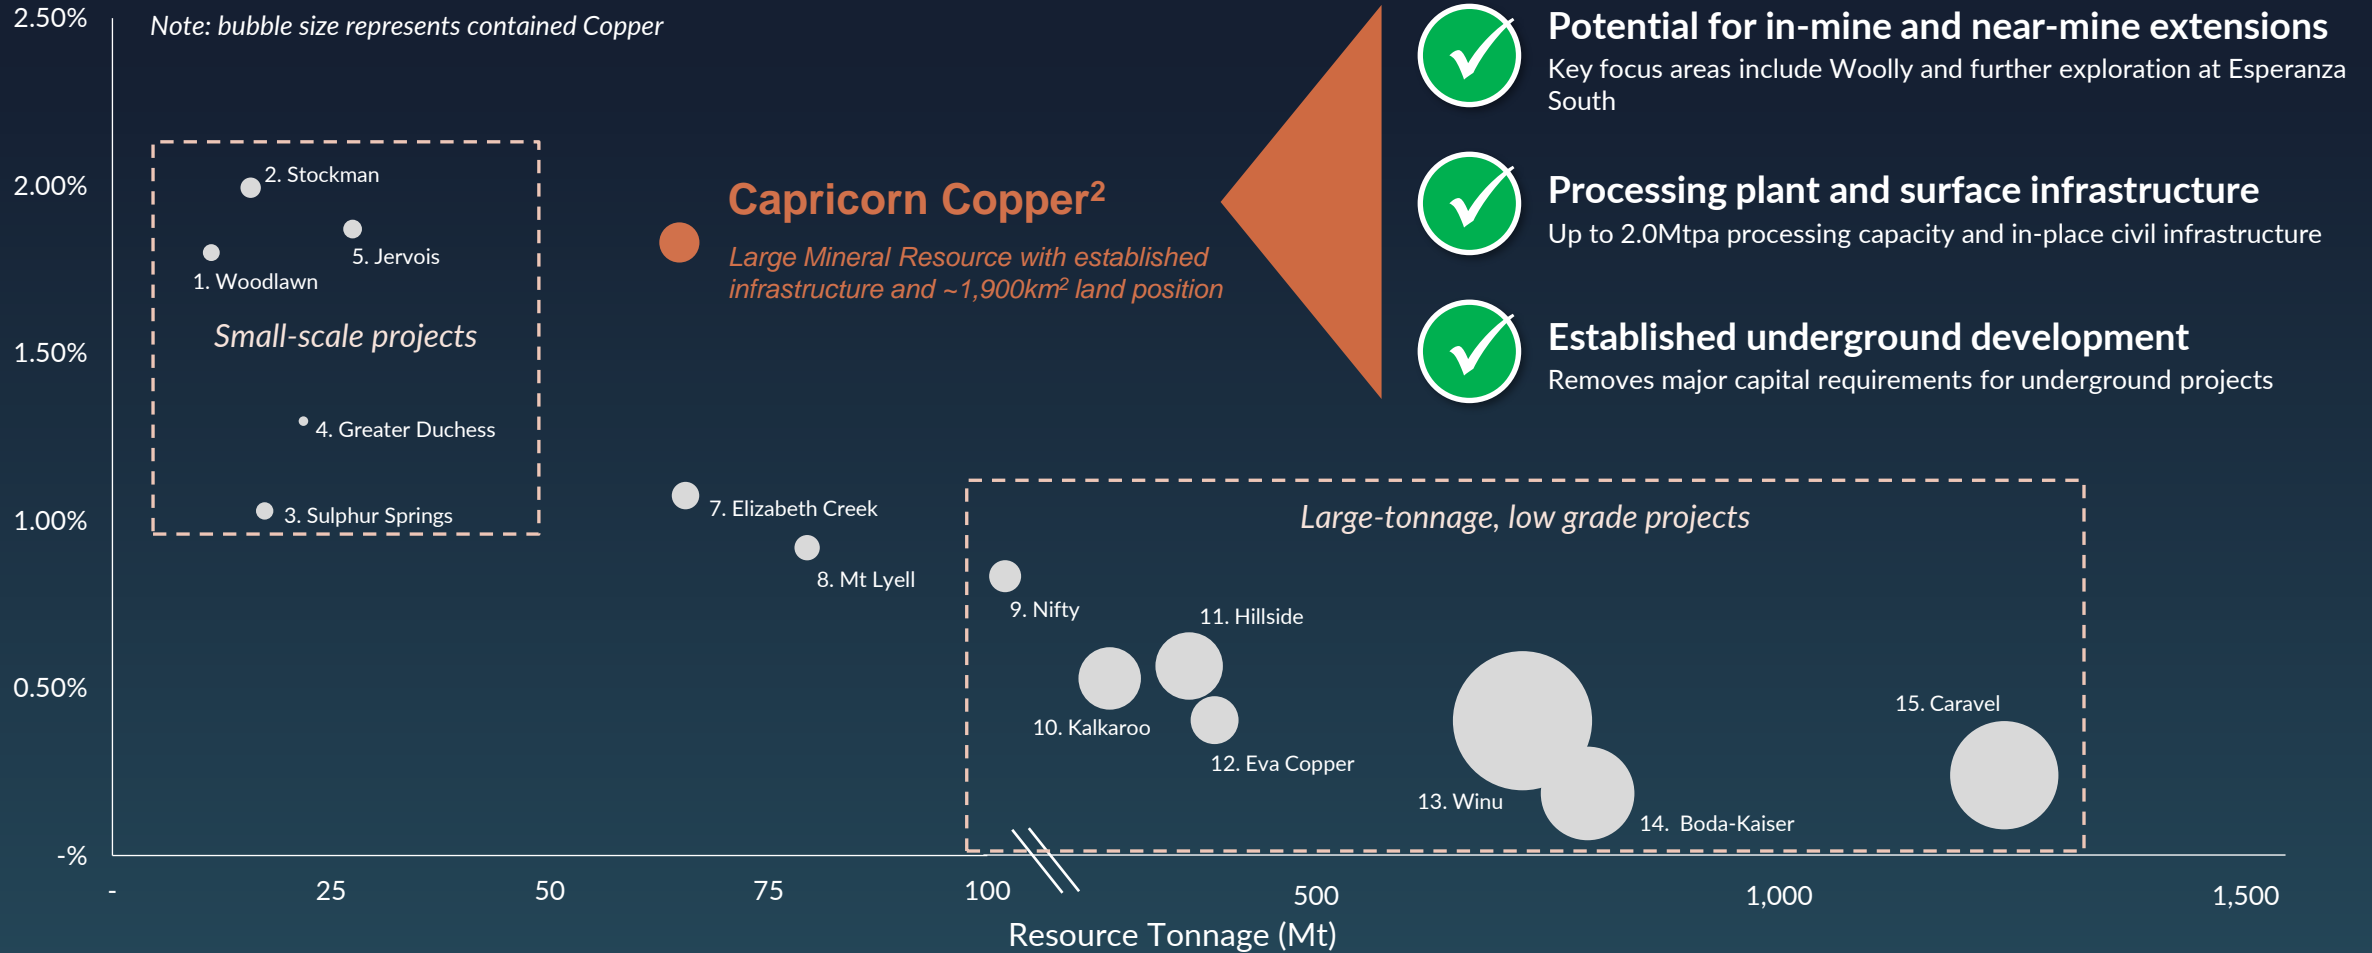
2.50%

Note: bubble size represents contained Copper

2.00%

1.50%

1.00%

0.50%

-%

2. Stockman

5. Jervois

1. Woodlawn

Small-scale projects

4. Greater Duchess

3. Sulphur Springs

Capricorn Copper²

Large Mineral Resource with established infrastructure and ~1,900km² land position

7. Elizabeth Creek

8. Mt Lyell

Large-tonnage, low grade projects

9. Nifty

11. Hillside

10. Kalkaroo

12. Eva Copper

13. Winu

14. Boda-Kaiser

15. Caravel

Potential for in-mine and near-mine extensions

Key focus areas include Woolly and further exploration at Esperanza South

Processing plant and surface infrastructure

Up to 2.0Mtpa processing capacity and in-place civil infrastructure

Established underground development

Removes major capital requirements for underground projects

- 25 50 75 100 500 1,000 1,500

Resource Tonnage (Mt)